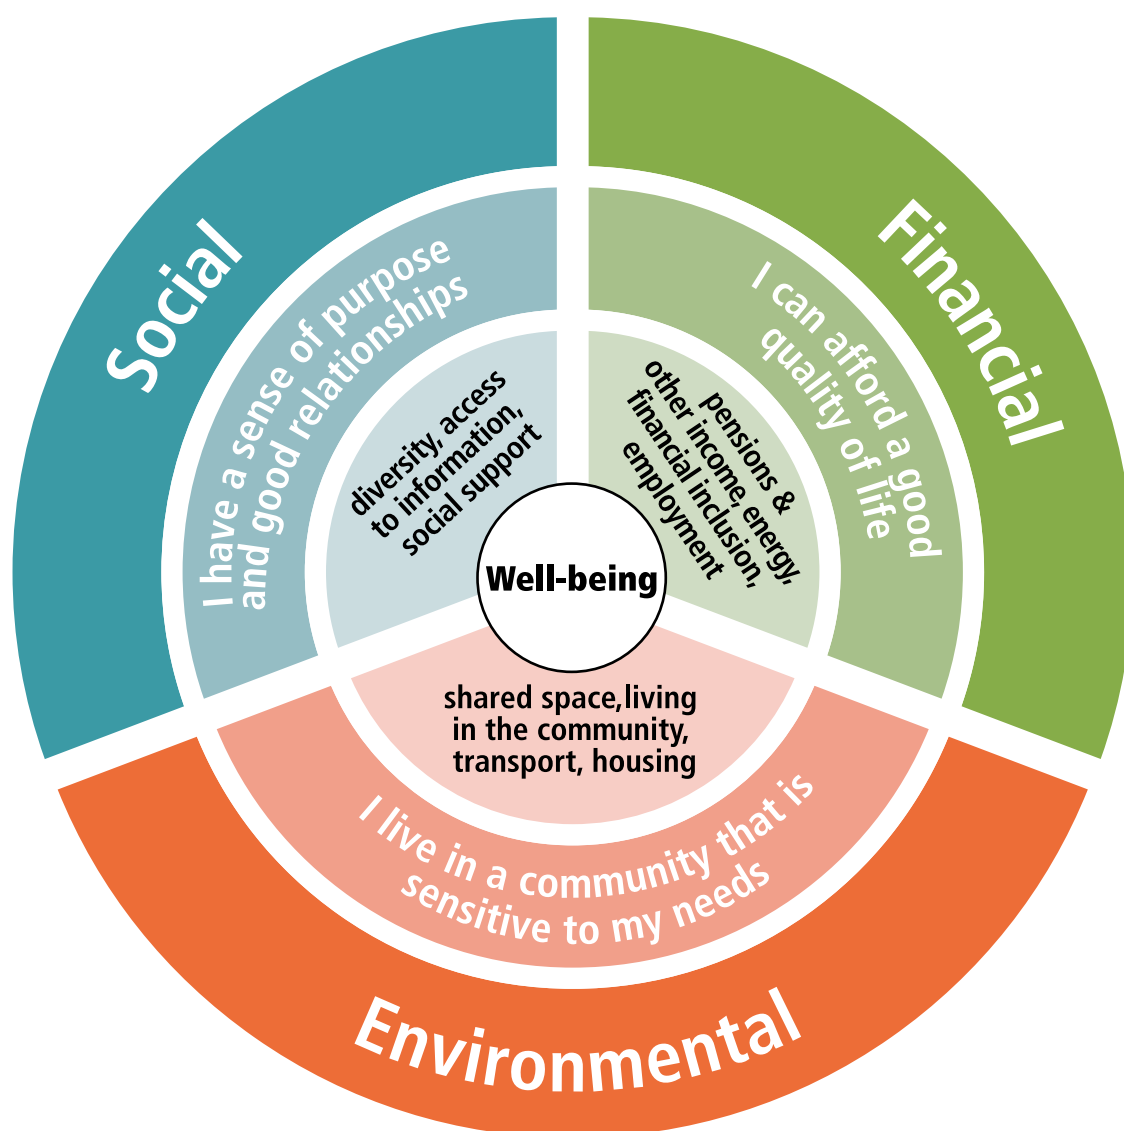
Social

I have a sense of purpose and good relationships

diversity, access to information, social support

Financial

I can afford a good quality of life

pensions & other income, energy, financial inclusion, employment

Well-being

shared space,living in the community, transport, housing

I live in a community that is sensitive to my needs

Environmental